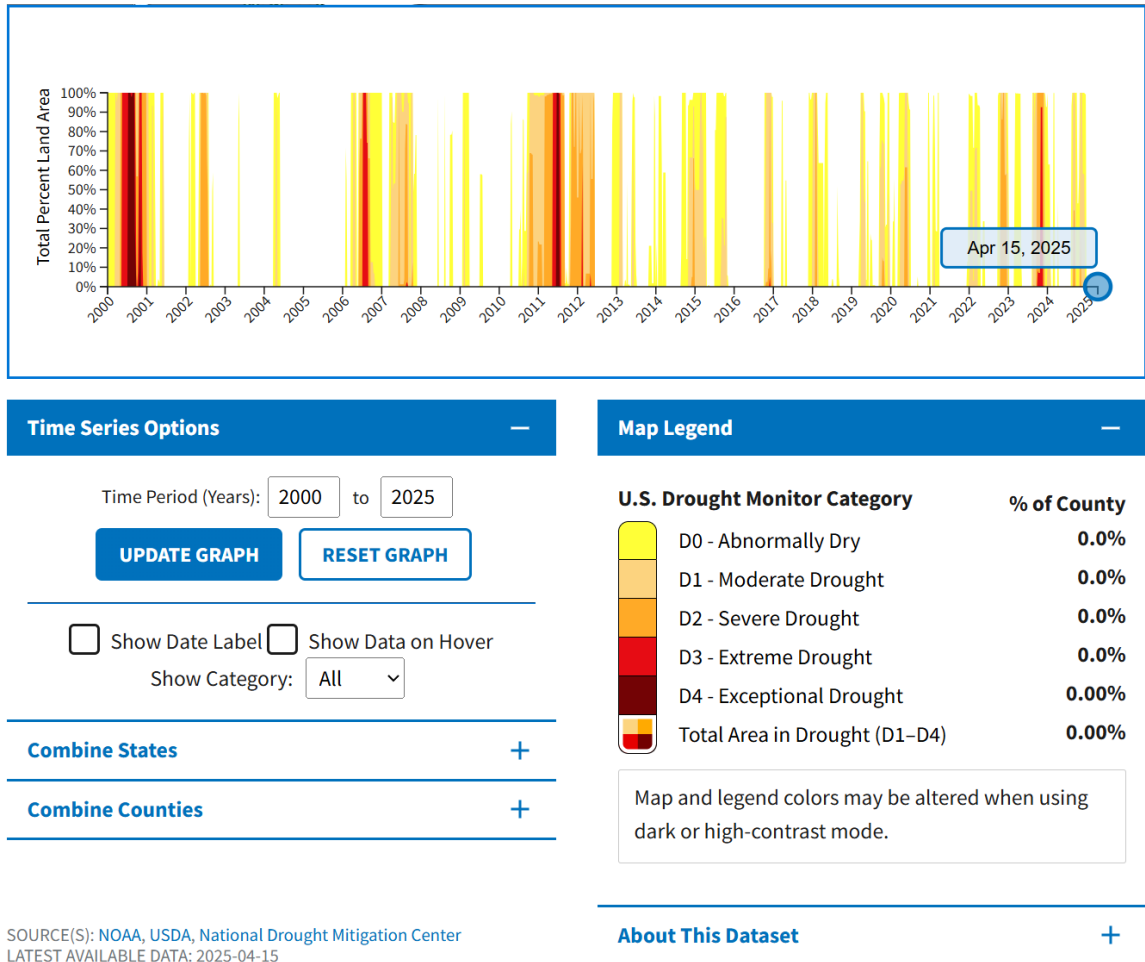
Total Percent Land Area
100%
90%
80%
70%
60%
50%
40%
30%
20%
10%
0%
2000 2001 2002 2003 2004 2005 2006 2007 2008 2009 2010 2011 2012 2013 2014 2015 2016 2017 2018 2019 2020 2021 2022 2023 2024 2025

Apr 15, 2025

Time Series Options —

Time Period (Years): 2000 to 2025

UPDATE GRAPH RESET GRAPH

Show Date Label Show Data on Hover
Show Category: All

Combine States +

Combine Counties +

Map Legend —

U.S. Drought Monitor Category % of County

| | |
|---|---|
| D0 - Abnormally Dry | 0.0% |
| D1 - Moderate Drought | 0.0% |
| D2 - Severe Drought | 0.0% |
| D3 - Extreme Drought | 0.0% |
| D4 - Exceptional Drought | 0.00% |
| Total Area in Drought (D1–D4) | 0.00% |

Map and legend colors may be altered when using dark or high-contrast mode.

About This Dataset +

SOURCE(S): NOAA, USDA, National Drought Mitigation Center
LATEST AVAILABLE DATA: 2025-04-15